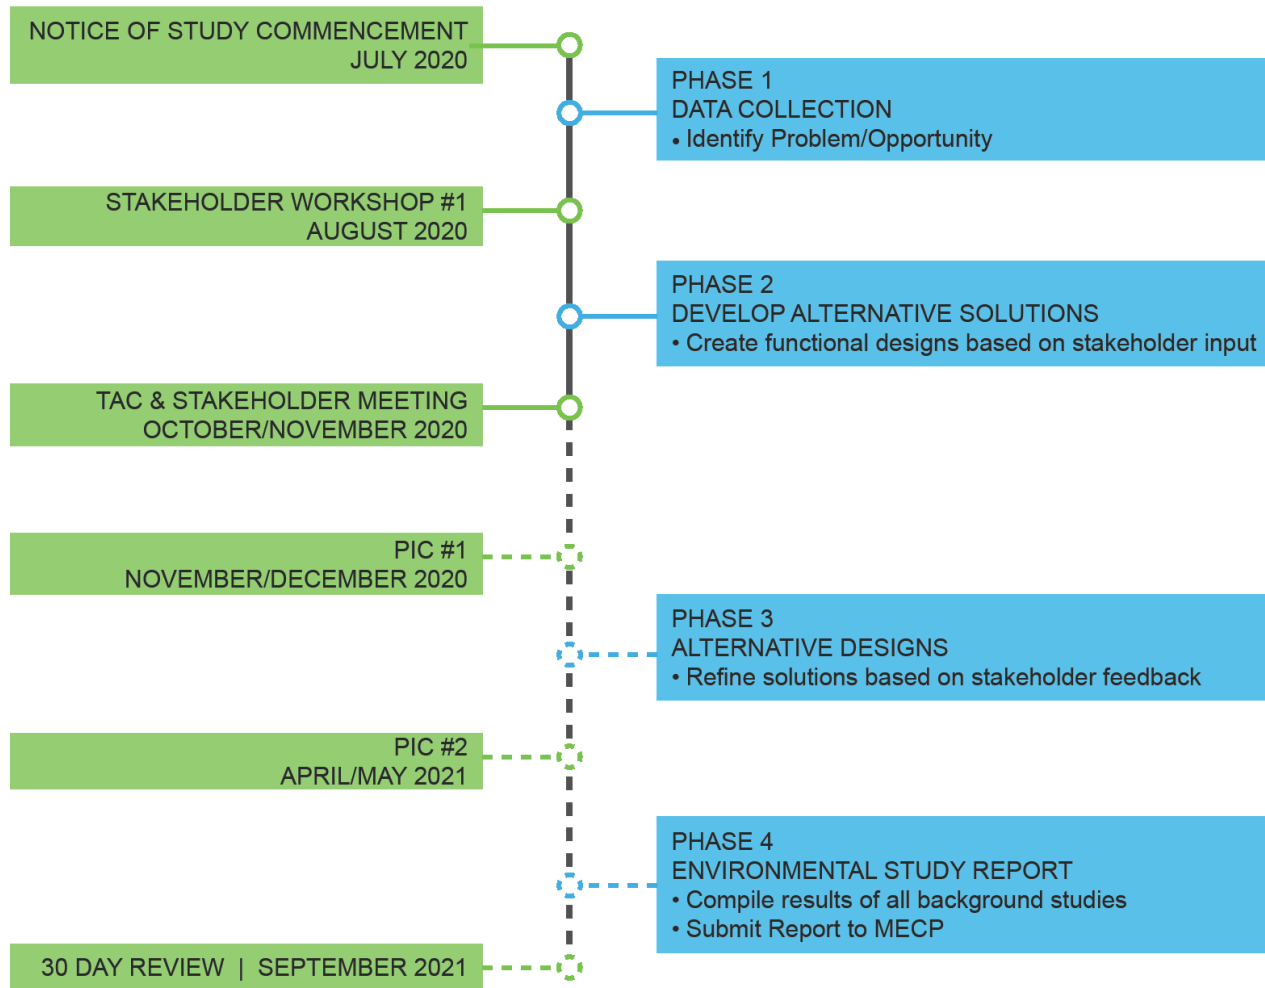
NOTICE OF STUDY COMMENCEMENT
JULY 2020

PHASE 1
DATA COLLECTION
• Identify Problem/Opportunity

STAKEHOLDER WORKSHOP #1
AUGUST 2020

PHASE 2
DEVELOP ALTERNATIVE SOLUTIONS
• Create functional designs based on stakeholder input

TAC & STAKEHOLDER MEETING
OCTOBER/NOVEMBER 2020

PIC #1
NOVEMBER/DECEMBER 2020

PHASE 3
ALTERNATIVE DESIGNS
• Refine solutions based on stakeholder feedback

PIC #2
APRIL/MAY 2021

PHASE 4
ENVIRONMENTAL STUDY REPORT
• Compile results of all background studies
• Submit Report to MECP

30 DAY REVIEW | SEPTEMBER 2021